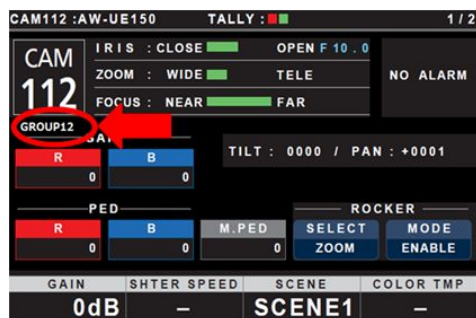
CAM112 :AW-UE150 TALLY : 1/2

CAM 112

IRIS : CLOSE OPEN F 10.0
ZOOM : WIDE TELE
FOCUS : NEAR FAR

NO ALARM

GROUP12

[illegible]AI

| R | B |
|---|---|
| 0 | 0 |

TILT : 0000 / PAN : +0001

PED

| R | B | M.PED |
|---|---|---|
| 0 | 0 | 0 |

ROCKER

| SELECT | MODE |
|---|---|
| ZOOM | ENABLE |

| GAIN | SHTER SPEED | SCENE | COLOR TMP |
|---|---|---|---|
| 0dB | – | SCENE1 | – |